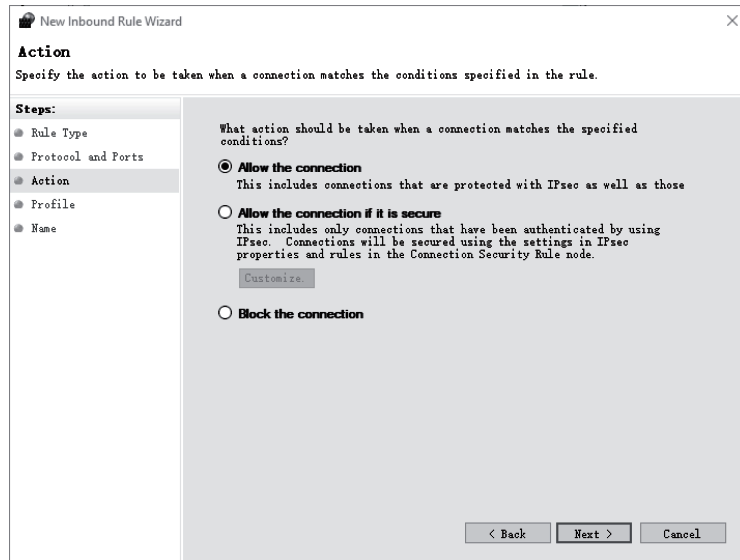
New Inbound Rule Wizard

Action

Specify the action to be taken when a connection matches the conditions specified in the rule.

Steps:

Rule Type

Protocol and Ports

Action

Profile

Name

What action should be taken when a connection matches the specified conditions?

Allow the connection

This includes connections that are protected with IPsec as well as those

Allow the connection if it is secure

This includes only connections that have been authenticated by using IPsec. Connections will be secured using the settings in IPsec properties and rules in the Connection Security Rule node.

Customize.

Block the connection

< Back

Next >

Cancel